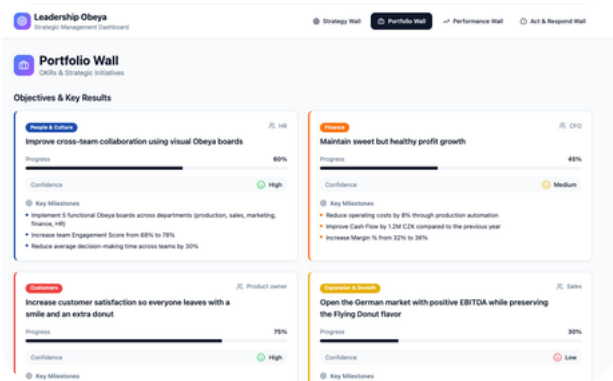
Leadership Obeya
Strategic Management Dashboard

Strategy Wall
Portfolio Wall
Performance Wall
Act & Respond Wall

Portfolio Wall
OKRs & Strategic Initiatives

Objectives & Key Results

People & Culture
HR
Improve cross-team collaboration using visual Obeya boards
Progress
60%
Confidence
High
Key Milestones
• Implement 5 functional Obeya boards across departments (production, sales, marketing, finance, HR)
• Increase team Engagement Score from 68% to 78%
• Reduce average decision-making time across teams by 30%

Finance
CFO
Maintain sweet but healthy profit growth
Progress
45%
Confidence
Medium
Key Milestones
• Reduce operating costs by 8% through production automation
• Improve Cash Flow by 1.2M CZK compared to the previous year
• Increase Margin % from 32% to 36%

Customers
Product owner
Increase customer satisfaction so everyone leaves with a smile and an extra donut
Progress
75%
Confidence
High
Key Milestones

Expansion & Growth
Sales
Open the German market with positive EBITDA while preserving the Flying Donut flavor
Progress
30%
Confidence
Low
Key Milestones